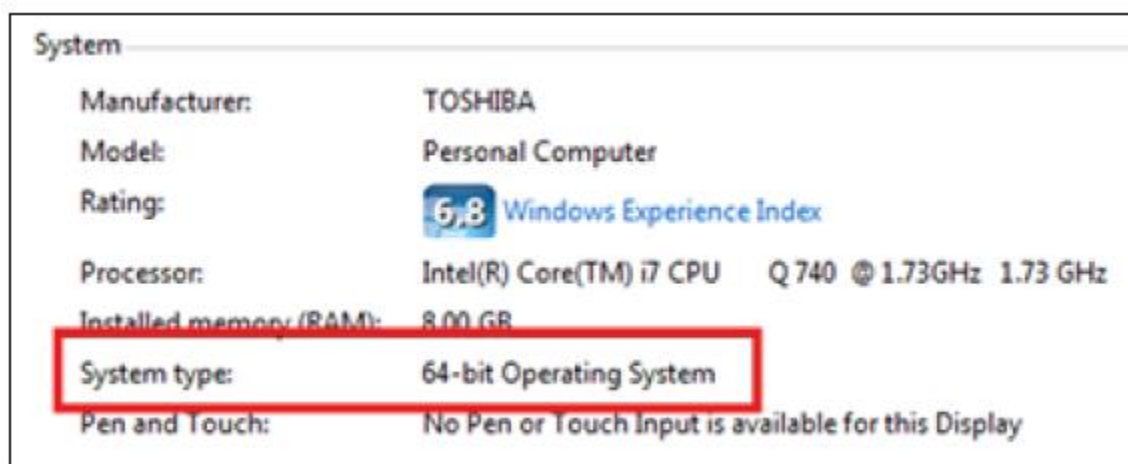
System

| | |
|---|---|
| Manufacturer: | TOSHIBA |
| Model: | Personal Computer |
| Rating: | 6.8 Windows Experience Index |
| Processor: | Intel(R) Core(TM) i7 CPU Q 740 @ 1.73GHz 1.73 GHz |
| Installed memory (RAM): | 8.00 GB |
| System type: | 64-bit Operating System |
| Pen and Touch: | No Pen or Touch Input is available for this Display |